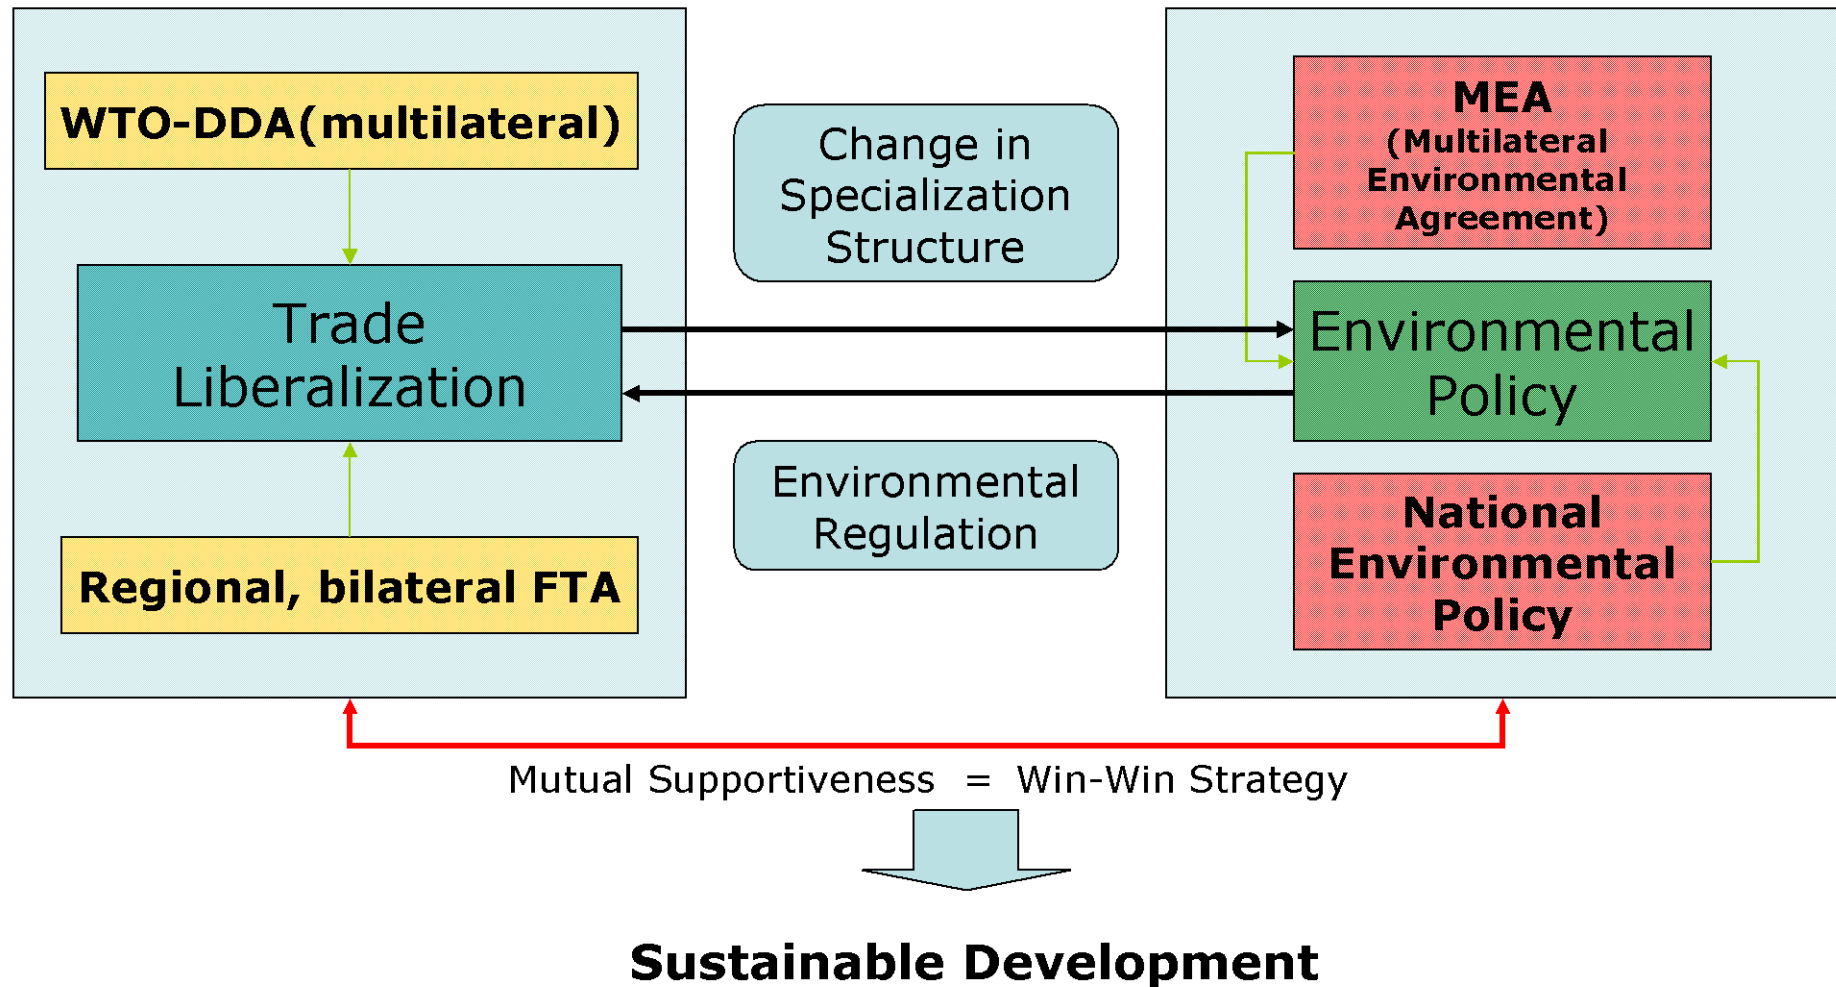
WTO-DDA(multilateral)

Trade Liberalization

Regional, bilateral FTA

Change in Specialization Structure

Environmental Regulation

MEA (Multilateral Environmental Agreement)

Environmental Policy

National Environmental Policy

Mutual Supportiveness = Win-Win Strategy

Sustainable Development